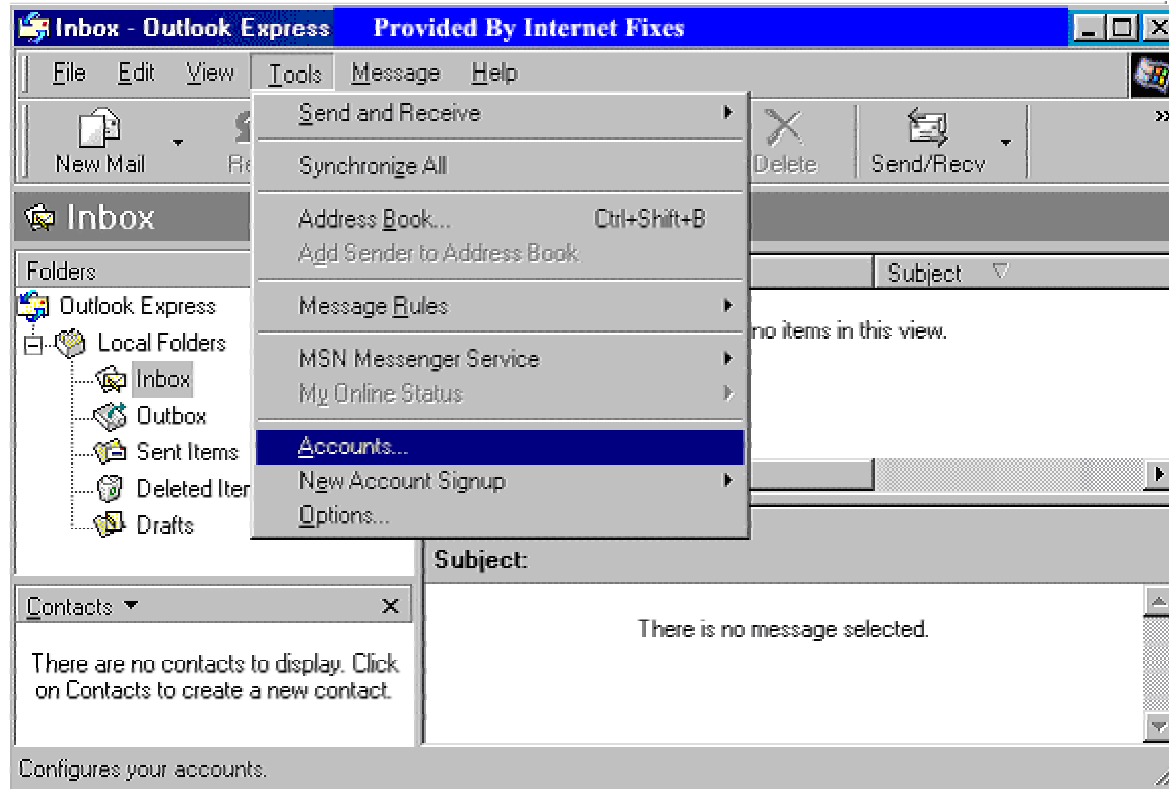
Inbox - Outlook Express Provided By Internet Fixes

File Edit View Tools Message Help

New Mail Re

Send and Receive
Synchronize All
Address Book... Ctrl+Shift+B
Add Sender to Address Book
Message Rules
MSN Messenger Service
My Online Status
Accounts...
New Account Signup
Options...

Delete Send/Recv

Inbox

Folders
Outlook Express
Local Folders
Inbox
Outbox
Sent Items
Deleted Iter
Drafts

Subject

no items in this view.

Subject:

Contacts ▾ ×

There are no contacts to display. Click on Contacts to create a new contact.

There is no message selected.

Configures your accounts.